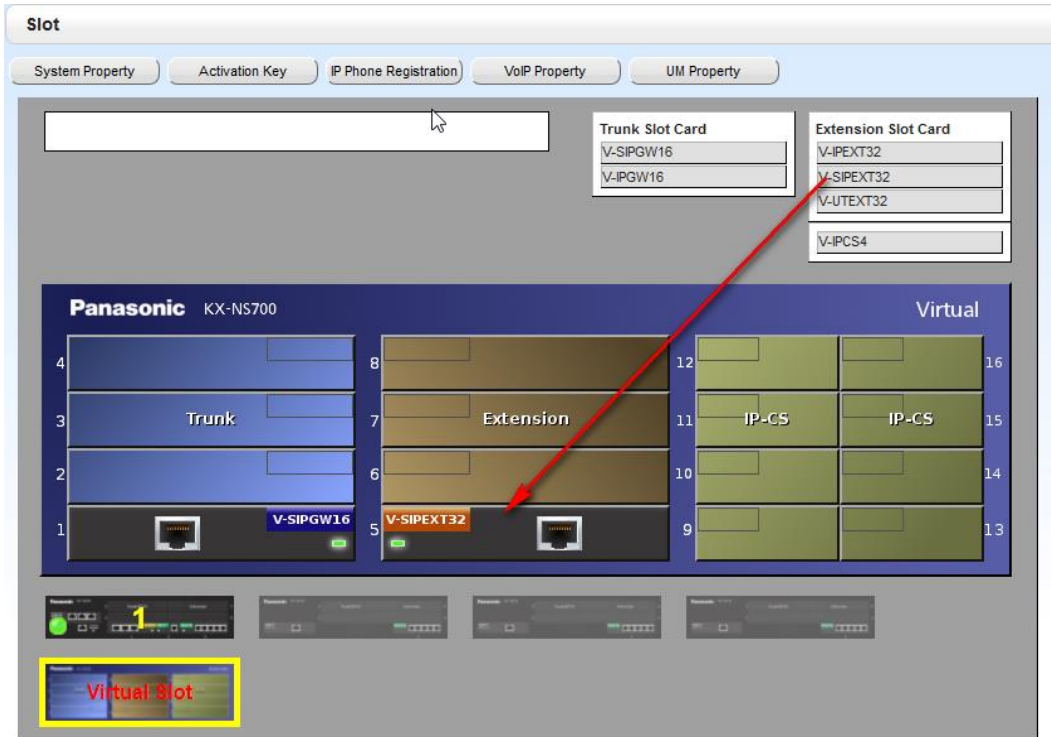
Slot

System Property
Activation Key
IP Phone Registration
VoIP Property
UM Property

Trunk Slot Card
V-SIPGW16
V-IPGW16

Extension Slot Card
V-IPEXT32
V-SIPEXT32
V-UTEXT32

V-IPCS4

Panasonic KX-NS700
Virtual

4
3 Trunk
2
1 V-SIPGW16

8
7 Extension
6
5 V-SIPEXT32

12
11 IP-CS
10
9

16
15 IP-CS
14
13

1

Virtual Slot